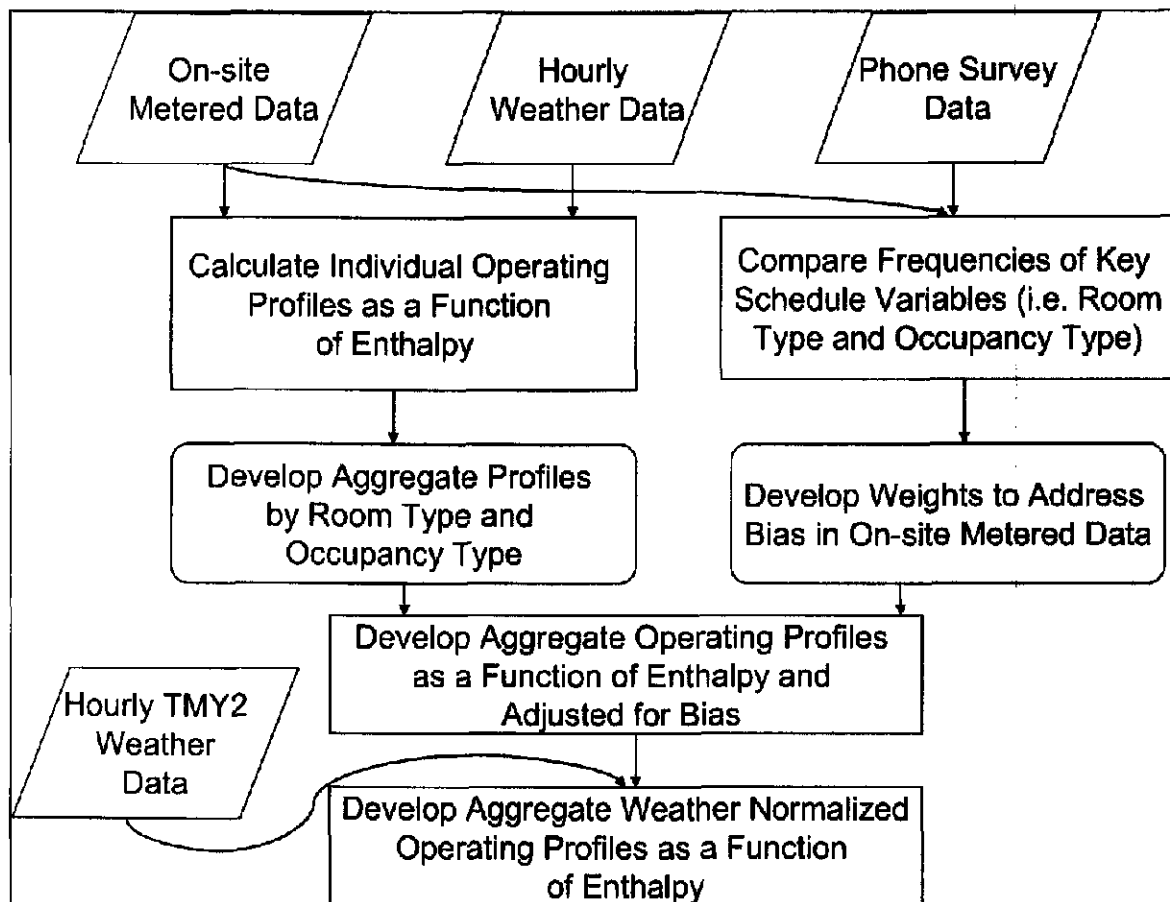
On-site Metered Data

Hourly Weather Data

Phone Survey Data

Calculate Individual Operating Profiles as a Function of Enthalpy

Compare Frequencies of Key Schedule Variables (i.e. Room Type and Occupancy Type)

Develop Aggregate Profiles by Room Type and Occupancy Type

Develop Weights to Address Bias in On-site Metered Data

Develop Aggregate Operating Profiles as a Function of Enthalpy and Adjusted for Bias

Hourly TMY2 Weather Data

Develop Aggregate Weather Normalized Operating Profiles as a Function of Enthalpy